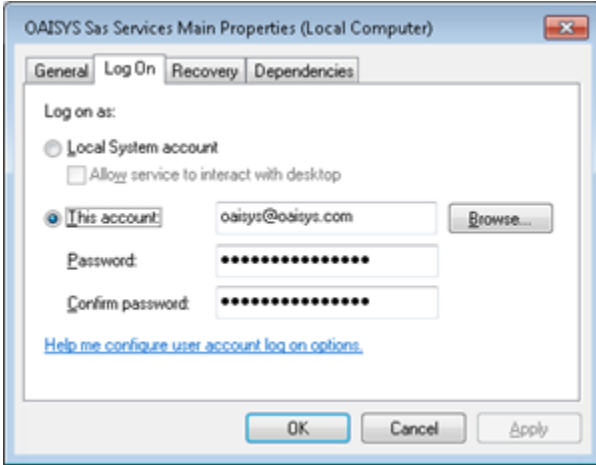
OAISYS Sas Services Main Properties (Local Computer)

General | Log On | Recovery | Dependencies

Log on as:

Local System account

Allow service to interact with desktop

This account: oaisys@oaisys.com Browse...

Password: ●●●●●●●●●●●●●●●

Confirm password: ●●●●●●●●●●●●●●●

Help me configure user account log on options.

OK Cancel Apply